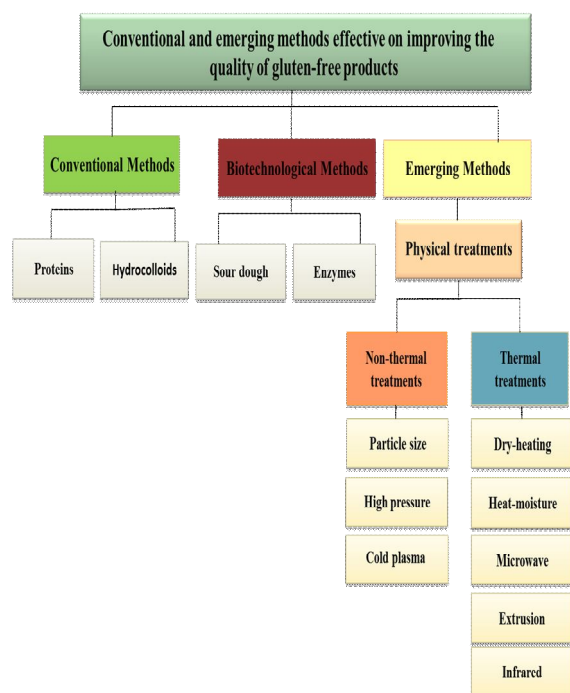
Conventional and emerging methods effective on improving the quality of gluten-free products

Conventional Methods

Biotechnological Methods

Emerging Methods

Proteins

Hydrocolloids

Sour dough

Enzymes

Physical treatments

Non-thermal treatments

Thermal treatments

Particle size

High pressure

Cold plasma

Dry-heating

Heat-moisture

Microwave

Extrusion

Infrared